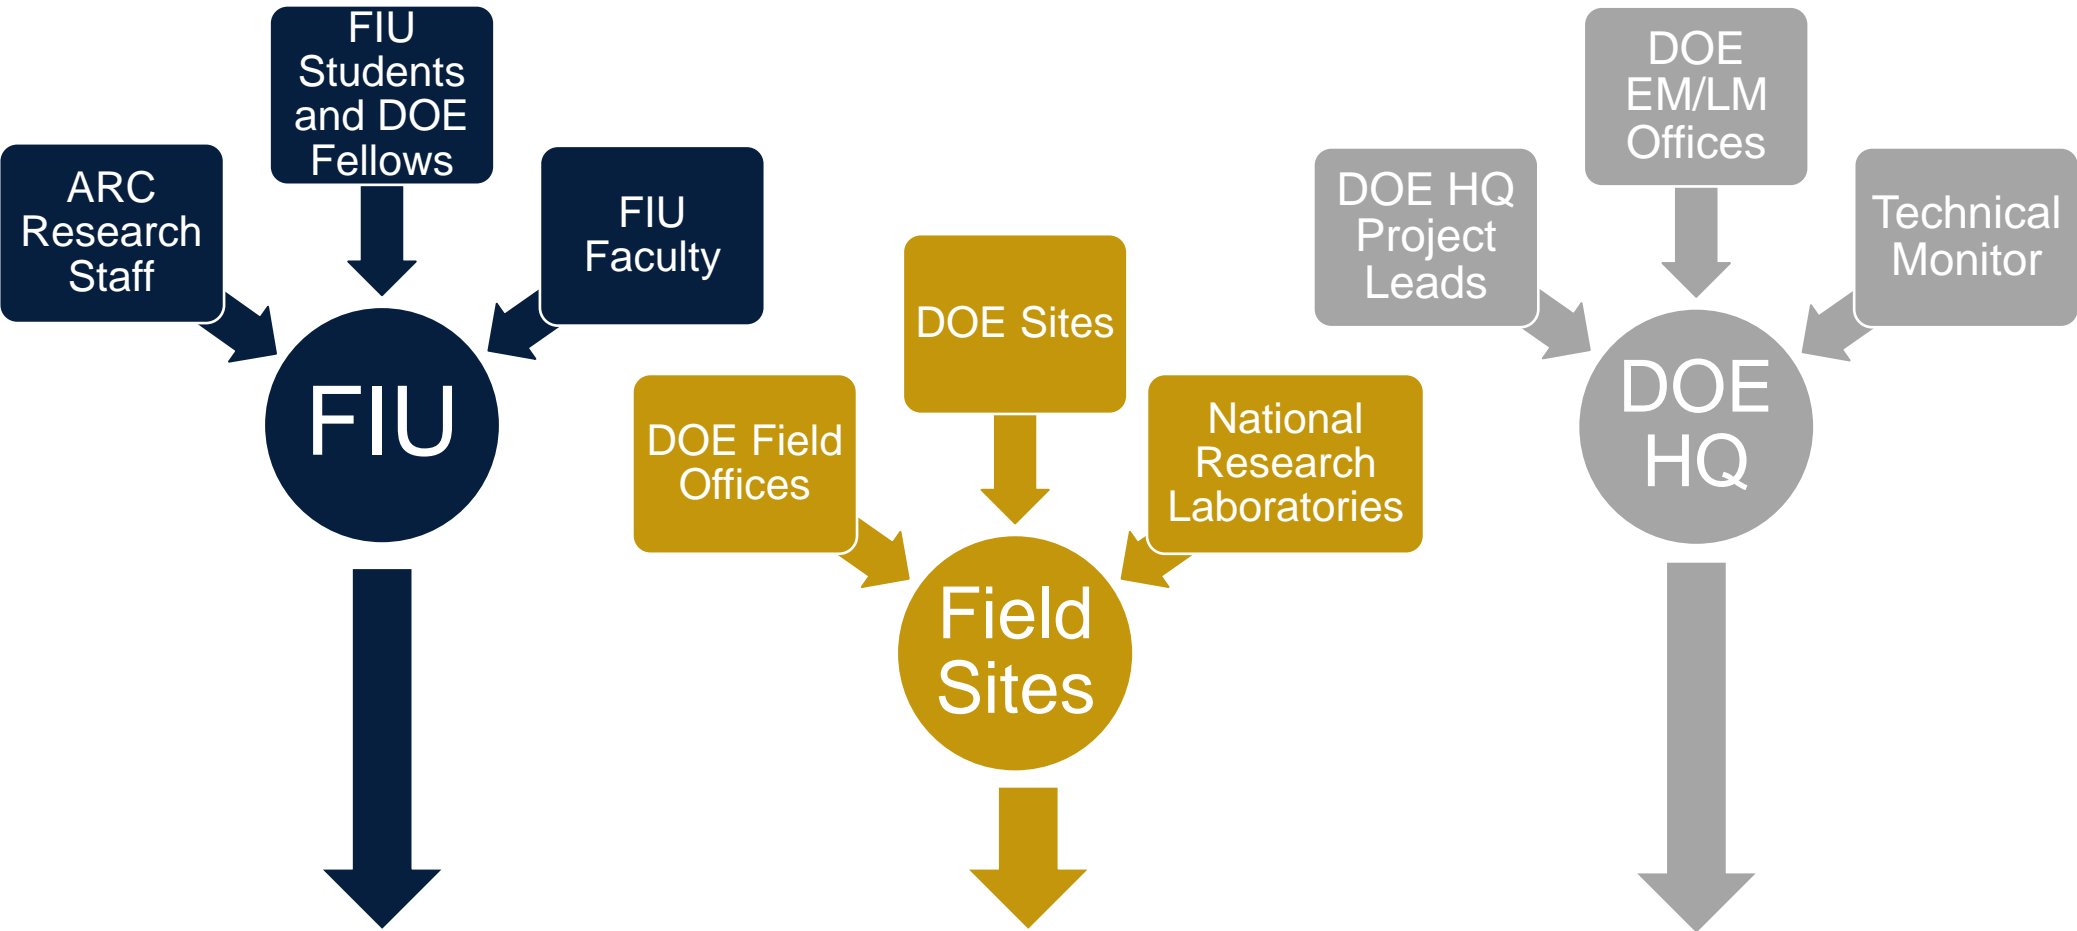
ARC Research Staff

FIU Students and DOE Fellows

FIU Faculty

FIU

DOE Field Offices

DOE Sites

National Research Laboratories

Field Sites

DOE HQ Project Leads

DOE EM/LM Offices

Technical Monitor

DOE HQ